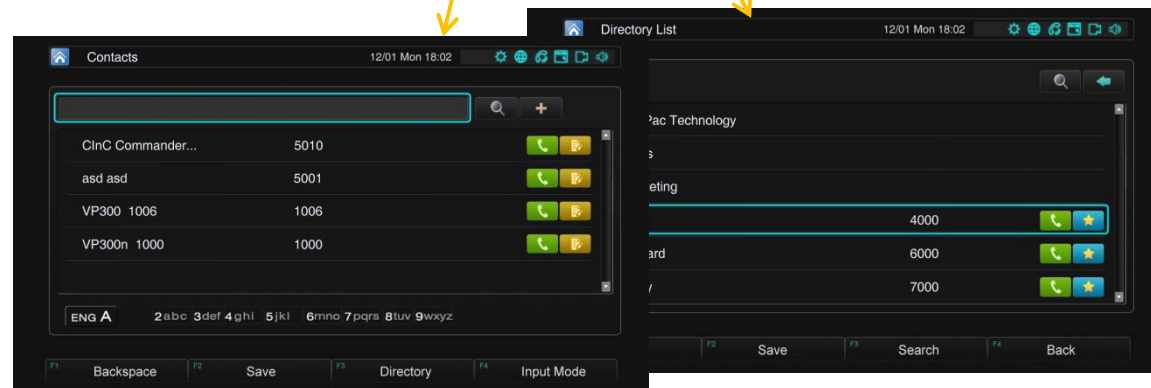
Contacts 12/01 Mon 18:02

ClnC Commander... 5010
asd asd 5001
VP300 1006 1006
VP300n 1000 1000

ENG A 2abc 3def 4ghi 5jkl 6mno 7pqrs 8tuv 9wxyz

F1 Backspace F2 Save F3 Directory F4 Input Mode

Directory List 12/01 Mon 18:02

Pac Technology
s
eting
4000
ard 6000
y 7000

F2 Save F3 Search F4 Back